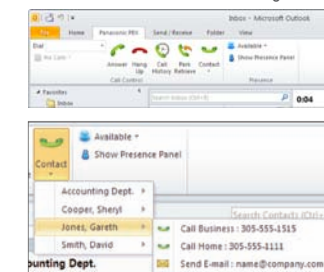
Inbox - Microsoft Outlook

Home Panasonic PBX Send / Receive Folder View

Dial

No Calls

Answer Hang Up Call History Park Retrieve Contact

Call Control

Available

Show Presence Panel

Presence

Favorites

Inbox

Search Inbox (Ctrl+E)

0:04

Contact

Available

Show Presence Panel

Accounting Dept.

Cooper, Sheryl

Jones, Gareth

Smith, David

Search Contacts (Ctrl+

Call Business : 305-555-1515

Call Home : 305-555-1111

Send E-mail : name@company.com

unting Dept.